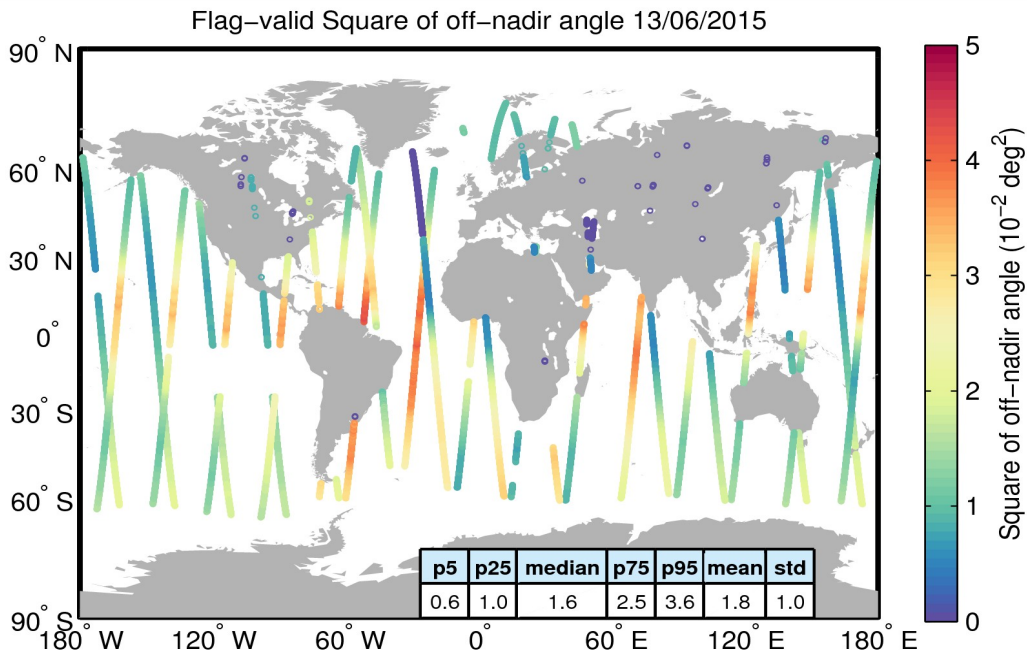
Flag-valid Square of off-nadir angle 13/06/2015

90° N
60° N
30° N
0°
30° S
60° S
90° S

180° W 120° W 60° W 0° 60° E 120° E 180° E

| p5 | p25 | median | p75 | p95 | mean | std |
|---|---|---|---|---|---|---|
| 0.6 | 1.0 | 1.6 | 2.5 | 3.6 | 1.8 | 1.0 |

5
4
3
2
1
0

Square of off-nadir angle ($10^{-2}$ $deg^2$)